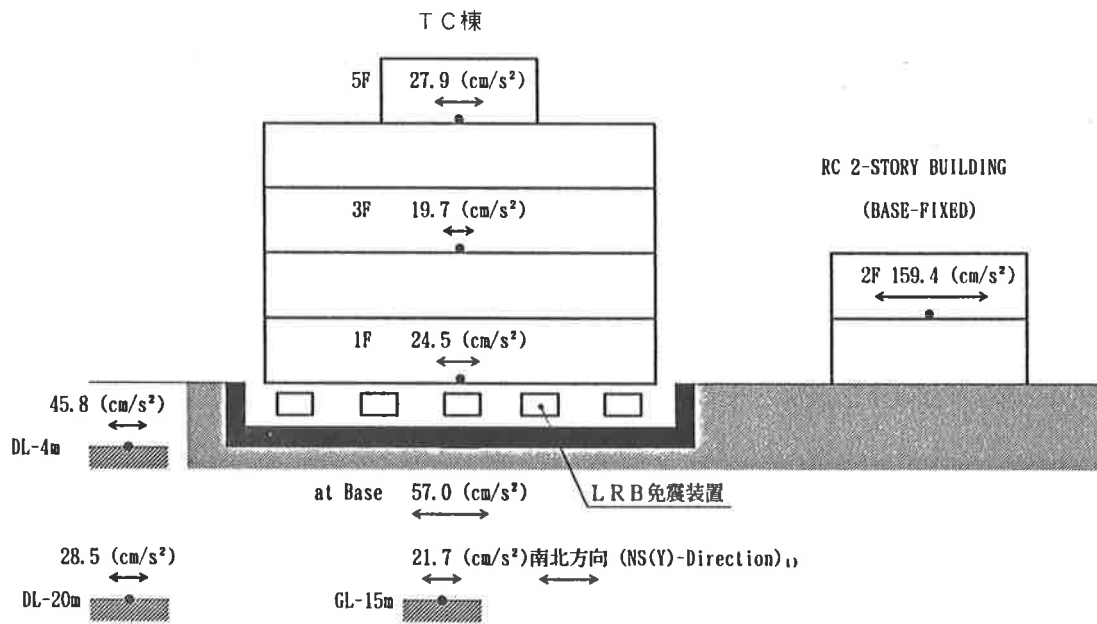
ＴＣ棟

5F 27.9 (cm/s²)

3F 19.7 (cm/s²)

1F 24.5 (cm/s²)

RC 2-STORY BUILDING

(BASE-FIXED)

2F 159.4 (cm/s²)

45.8 (cm/s²)

DL-4m

at Base 57.0 (cm/s²)

ＬＲＢ免震装置

28.5 (cm/s²)

DL-20m

21.7 (cm/s²)南北方向 (NS(Y)-Direction)₁₎

GL-15m